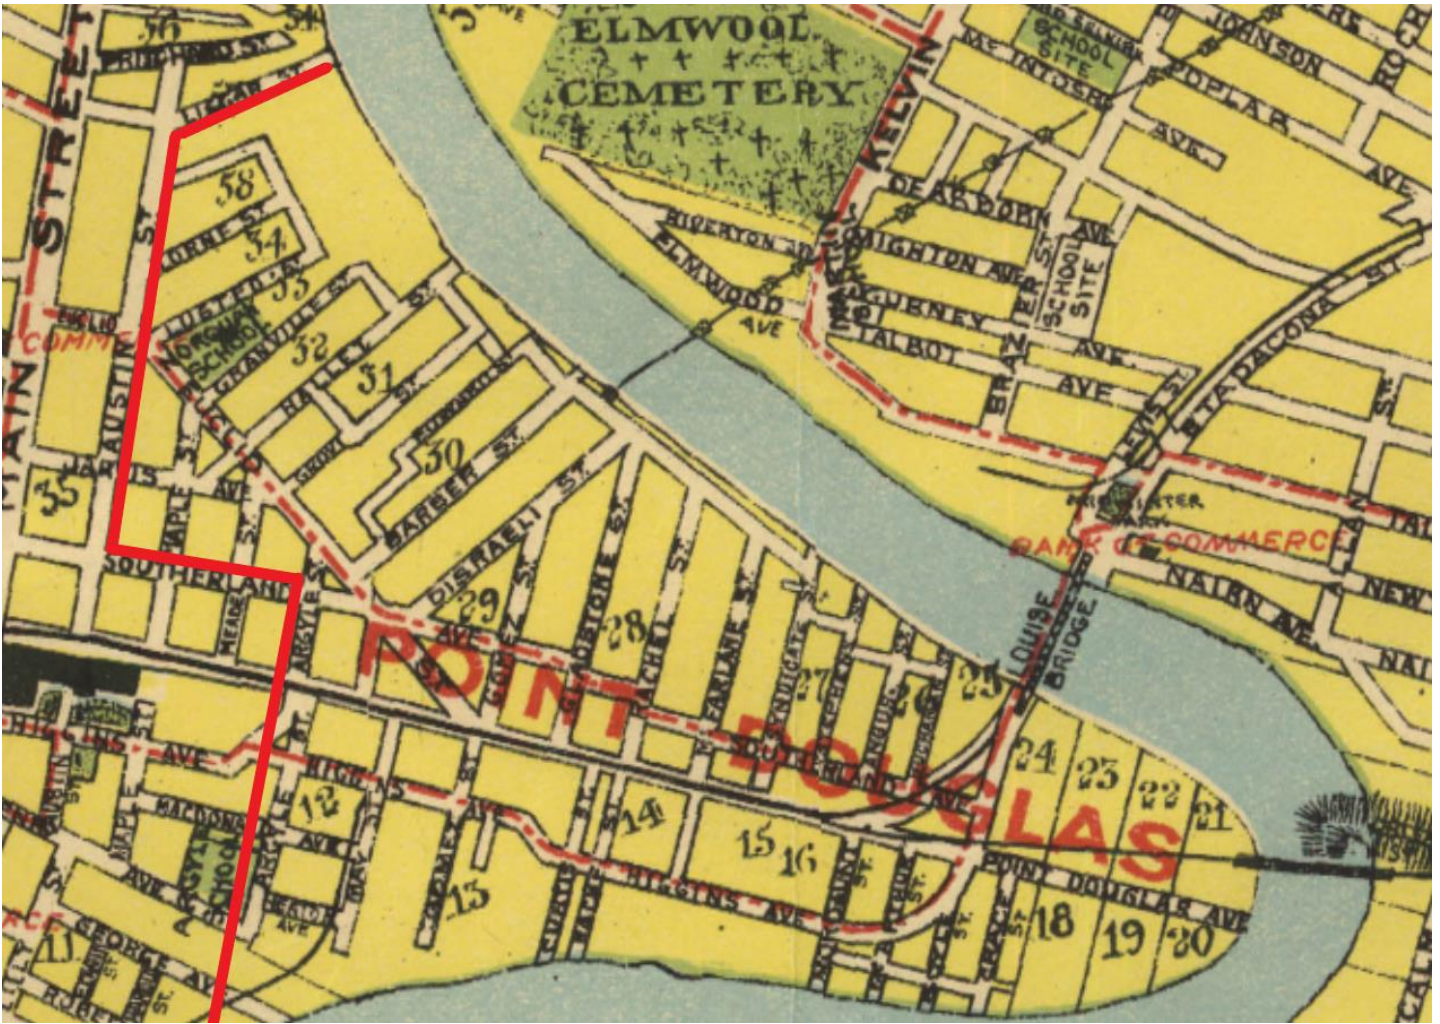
ELMWOOD CEMETERY

MAIN STREET

56 PRITCHARD ST. 54 LILLIAN ST.

58 LORNE ST. 54 LUSTED ST. 53 NORQUAY SCHOOL GRANVILLE ST. 52 HALLET ST. 51 30 BARBER ST. GROVE

AUSTIN ST. JARVIS AVE MAPLE ST. 35 SOUTHERLAND ARGYLE ST. MEADE

COMMERCE

DISRAELI ST. 29 AVE GOMEZ ST. GLADSTONE ST. 28 TACHE ST. MCFARLANE ST. SYNDICATE ST. 27 26 25

POINT DOUGLAS

SOUTHERLAND AVE

LOUISE BRIDGE

24 23 22 21

HIGGINS AVE ST. 12 AVE COMMON ST. 13 14 15 16 HIGGINS AVE MACDONALD ARGYLE SCHOOL BEACON AVE

GEORGE AVE 11 ROBERT ST.

POINT DOUGLAS AVE 18 19 20

KELVIN ST. MCINTOSH JOHNSON POPLAR AVE SCHOOL SITE DEARBORN ELMWOOD AVE RIVERTON AVE BRIGHTON AVE MCCUBNEY TALBOT AVE BRAZIER ST. SCHOOL SITE AVE AVE LEWIS ST. STADACONA ST. NAIRN AVE NEW BANK OF COMMERCE